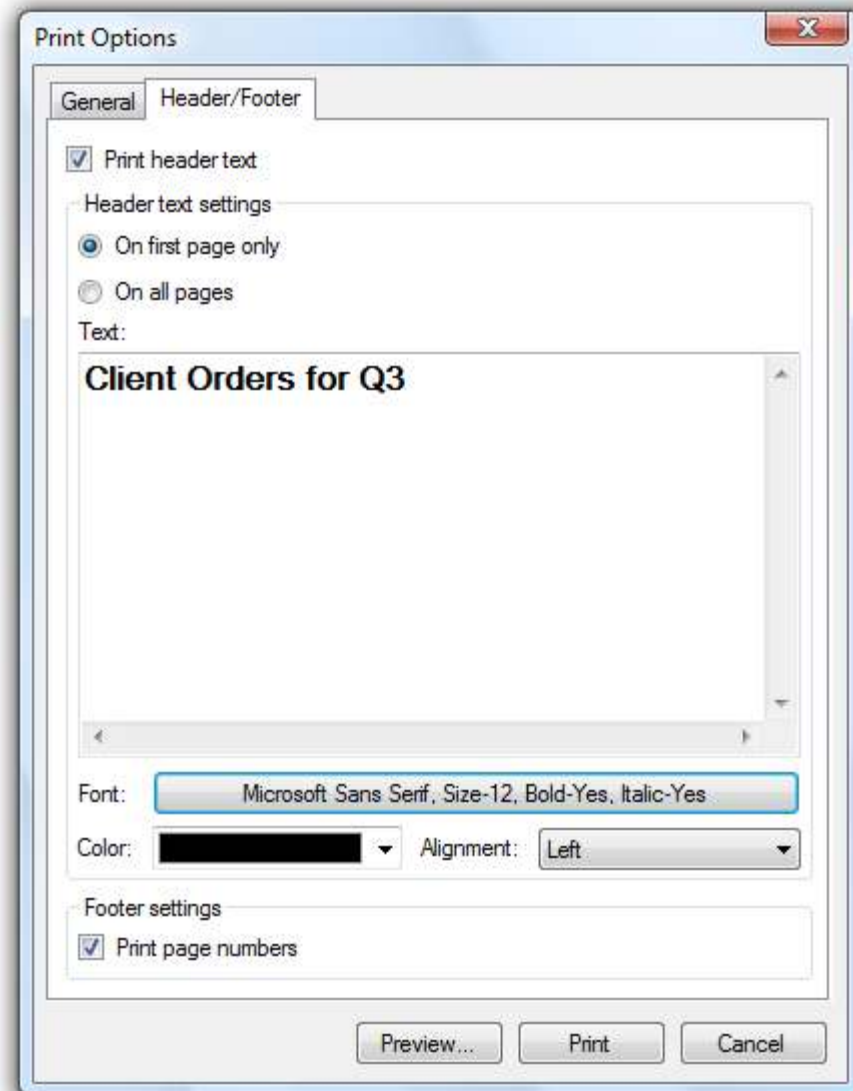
Print Options

General Header/Footer

Print header text

Header text settings

On first page only

On all pages

Text:

Client Orders for Q3

Font: Microsoft Sans Serif, Size-12, Bold-Yes, Italic-Yes

Color: Alignment: Left

Footer settings

Print page numbers

Preview... Print Cancel